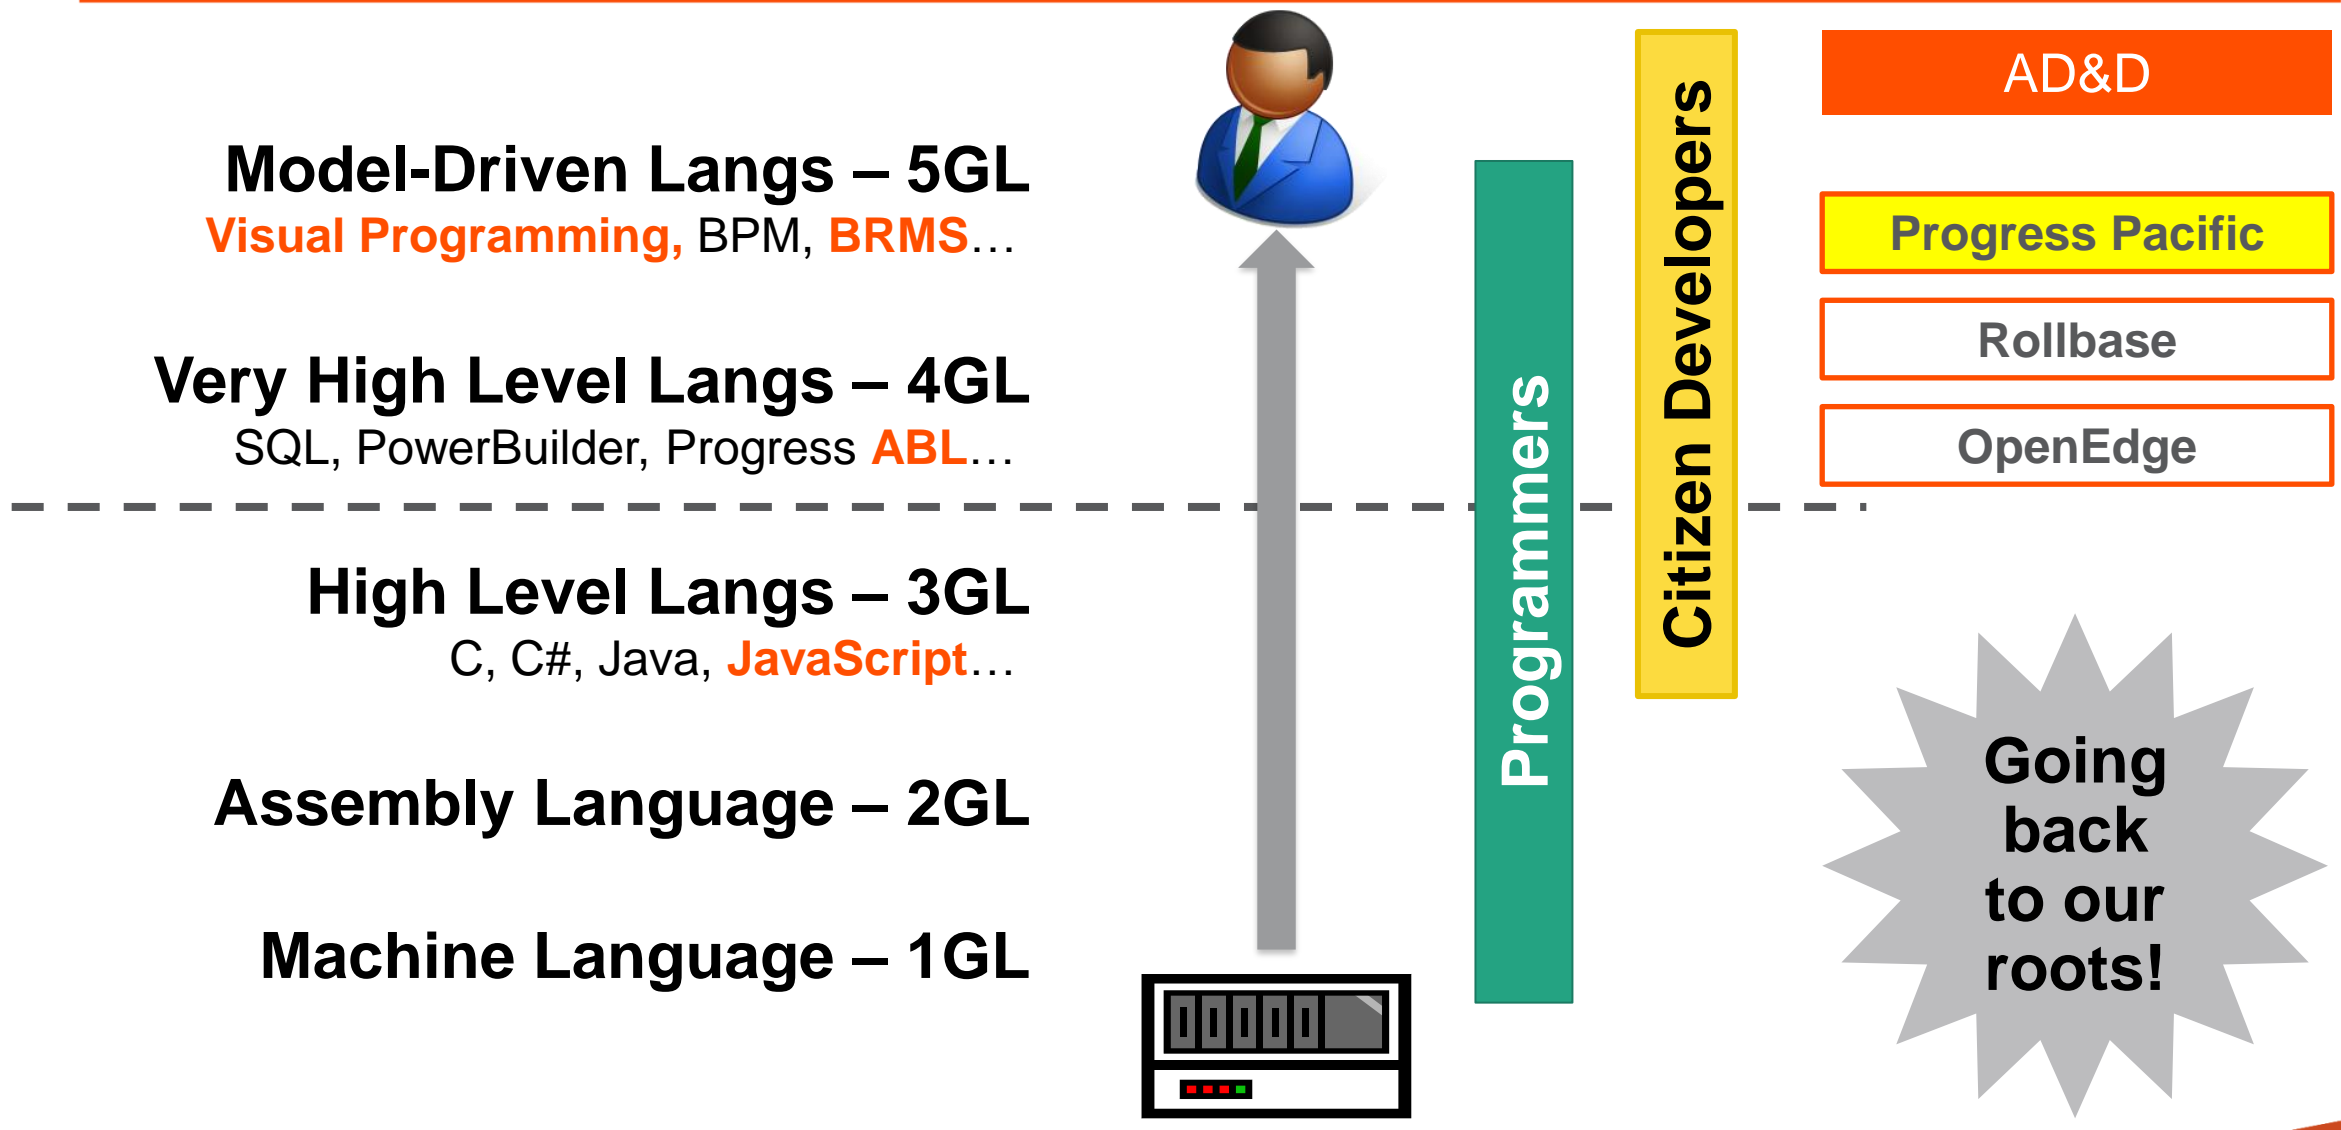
Model-Driven Langs – 5GL
Visual Programming, BPM, BRMS…

Very High Level Langs – 4GL
SQL, PowerBuilder, Progress ABL…

High Level Langs – 3GL
C, C#, Java, JavaScript…

Assembly Language – 2GL

Machine Language – 1GL

Programmers

Citizen Developers

AD&D

Progress Pacific

Rollbase

OpenEdge

Going back to our roots!